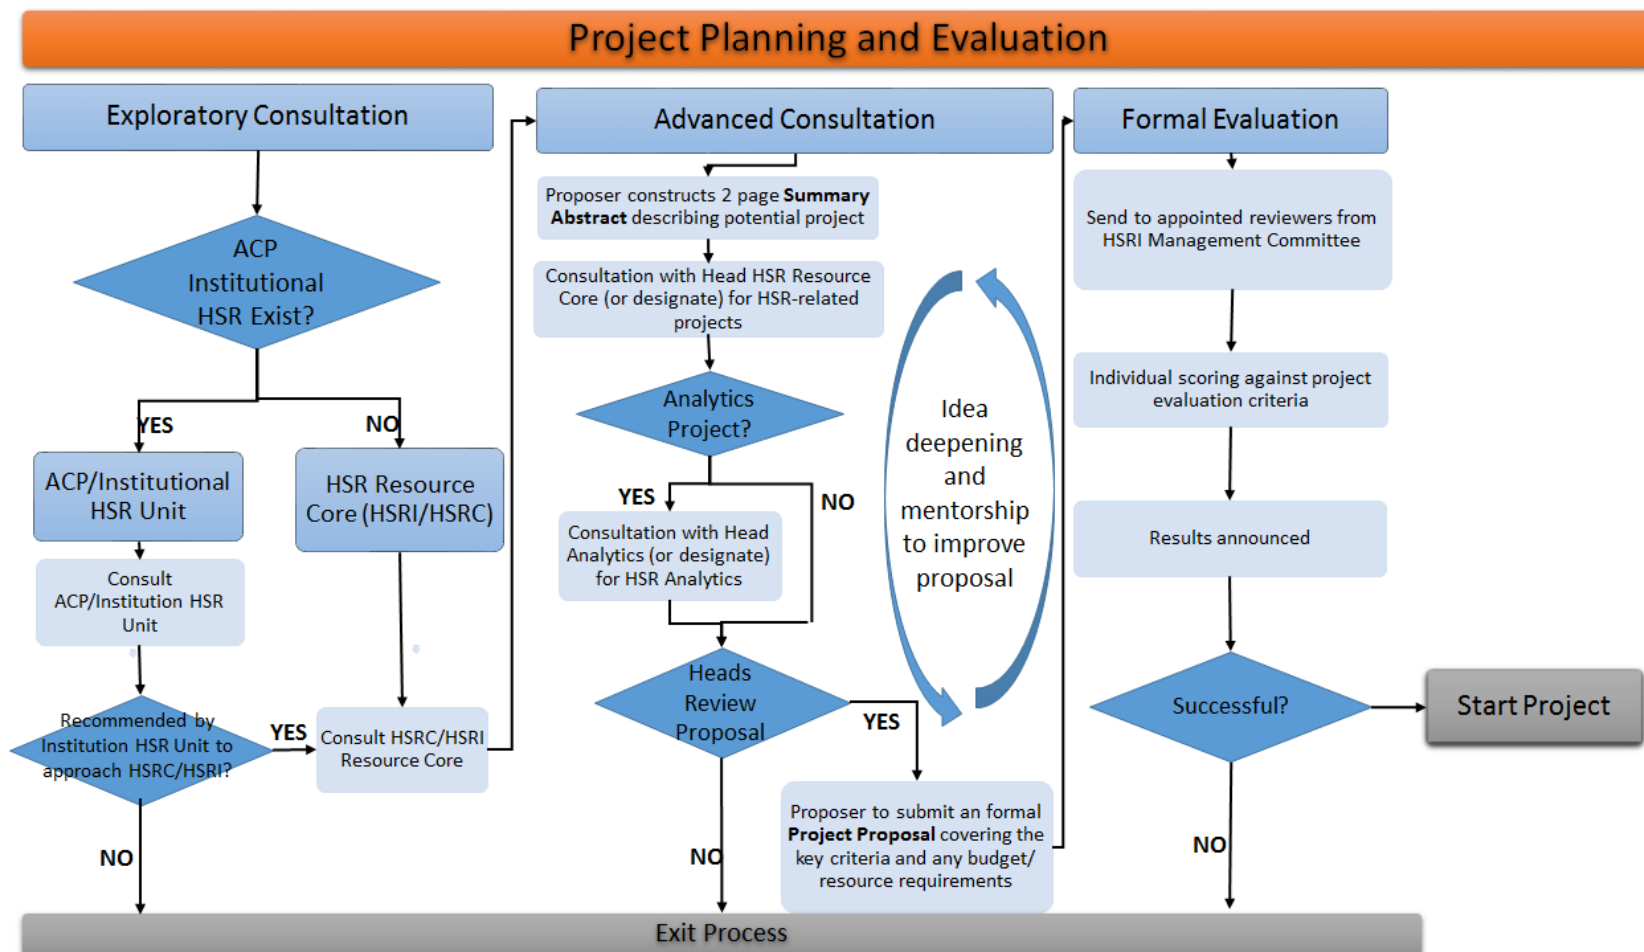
Project Planning and Evaluation

Exploratory Consultation

ACP Institutional HSR Exist?

YES

NO

ACP/Institutional HSR Unit

HSR Resource Core (HSRI/HSRC)

Consult ACP/Institution HSR Unit

Recommended by Institution HSR Unit to approach HSRC/HSRI?

YES

Consult HSRC/HSRI Resource Core

NO

Advanced Consultation

Proposer constructs 2 page **Summary Abstract** describing potential project

Consultation with Head HSR Resource Core (or designate) for HSR-related projects

Analytics Project?

YES

NO

Consultation with Head Analytics (or designate) for HSR Analytics

Heads Review Proposal

YES

NO

Proposer to submit an formal **Project Proposal** covering the key criteria and any budget/ resource requirements

Idea deepening and mentorship to improve proposal

Formal Evaluation

Send to appointed reviewers from HSRI Management Committee

Individual scoring against project evaluation criteria

Results announced

Successful?

Start Project

NO

Exit Process